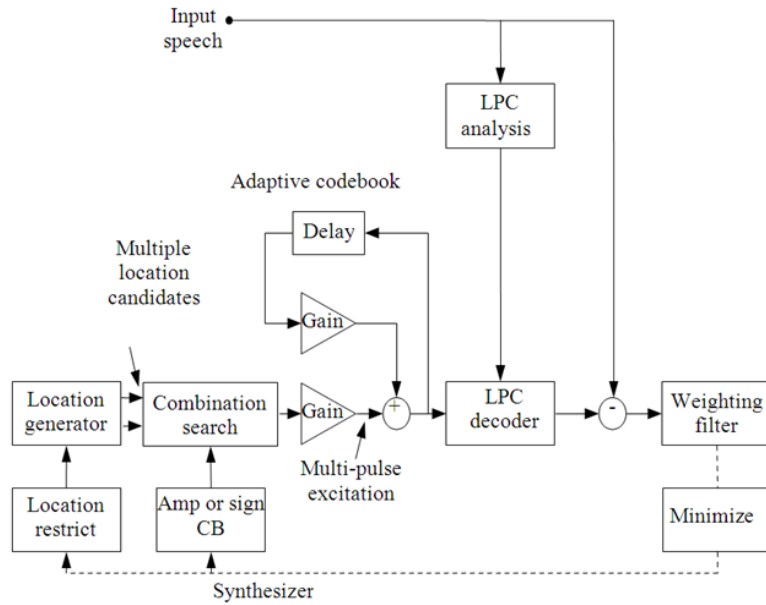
Input speech

LPC analysis

Adaptive codebook

Delay

Multiple location candidates

Gain

Location generator

Combination search

Gain

+

LPC decoder

-

Weighting filter

Multi-pulse excitation

Location restrict

Amp or sign CB

Minimize

Synthesizer